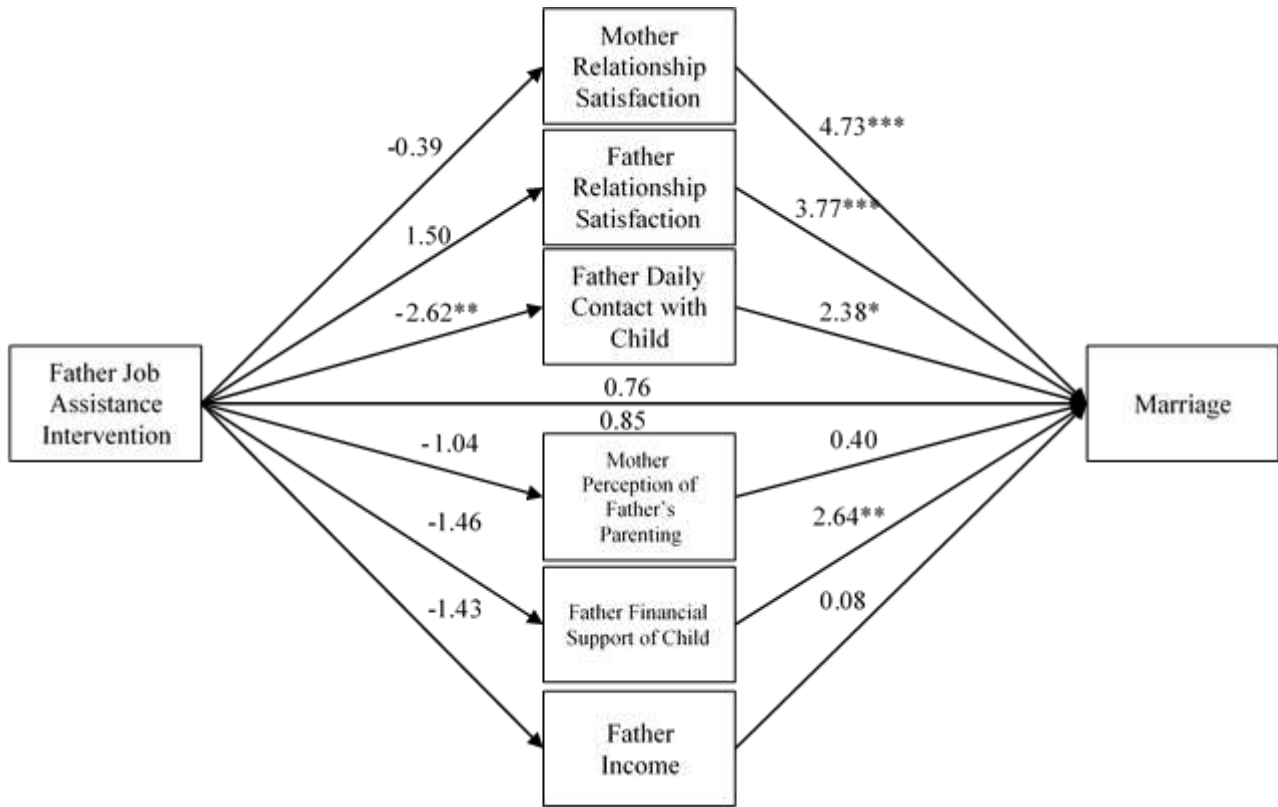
Father Job Assistance Intervention

-0.39

1.50

-2.62**

0.76

0.85

-1.04

-1.46

-1.43

Mother Relationship Satisfaction

Father Relationship Satisfaction

Father Daily Contact with Child

Mother Perception of Father's Parenting

Father Financial Support of Child

Father Income

4.73***

3.77***

2.38*

0.40

2.64**

0.08

Marriage